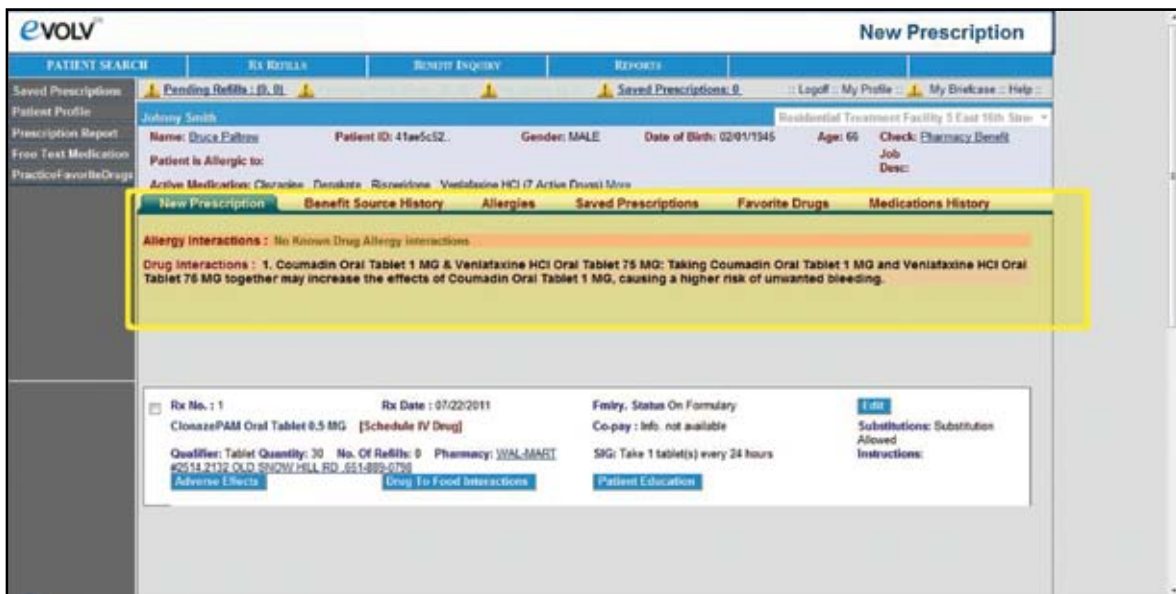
evolv

New Prescription

PATIENT SEARCH | Rx REFILLS | BENEFIT INQUIRY | REPORTS

Saved Prescriptions
Patient Profile
Prescription Report
Free Text Medication
PracticeFavoriteDrugs

Pending Refills : (0, 0)

Saved Prescriptions: 0

:: Logoff :: My Profile :: My Briefcase :: Help ::

Johnny Smith

Residential Treatment Facility 5 East 16th Stre

Name: Bruce Paltrow Patient ID: 41ae5c52.. Gender: MALE Date of Birth: 02/01/1945 Age: 66 Check: Pharmacy Benefit

Patient is Allergic to:

Job Desc:

Active Medication: Clozapine, Depakote, Risperidone, Venlafaxine HCl (7 Active Drugs) More

New Prescription | Benefit Source History | Allergies | Saved Prescriptions | Favorite Drugs | Medications History

Allergy Interactions : No Known Drug Allergy Interactions

Drug Interactions : 1. Coumadin Oral Tablet 1 MG & Venlafaxine HCl Oral Tablet 75 MG: Taking Coumadin Oral Tablet 1 MG and Venlafaxine HCl Oral Tablet 75 MG together may increase the effects of Coumadin Oral Tablet 1 MG, causing a higher risk of unwanted bleeding.

Rx No. : 1

Rx Date : 07/22/2011

Fmlry. Status On Formulary

Edit

ClonazePAM Oral Tablet 0.5 MG [Schedule IV Drug]

Co-pay : Info. not available

Substitutions: Substitution Allowed

Qualifier: Tablet Quantity: 30 No. Of Refills: 0 Pharmacy: WAL-MART #2514 2132 OLD SNOW HILL RD ,651-889-0798

SIG: Take 1 tablet(s) every 24 hours

Instructions:

Adverse Effects

Drug To Food Interactions

Patient Education